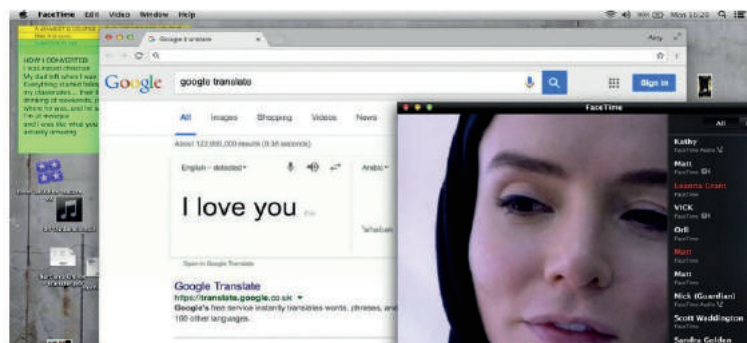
FaceTime Edit Video Window Help

Mon 10:20

HOW I CONVERTED
I was raised christian
My dad left when I was
Everything started betw
my classmates... their f
thinking of weekends, p
where he was, and he a
I'm at mosque
and I was like what you
actually amazing

Google Translate

Amy

Google

google translate

Sign in

All Images Shopping Videos News

About 122,000,000 results (0.38 seconds)

English - detected

Arabic

I love you

Open in Google Translate

Google Translate
https://translate.google.co.uk
Google's free service instantly translates words, phrases, and
100 other languages.

FaceTime

All

Kathy
FaceTime Audio

Matt
FaceTime

Leanne Grant
FaceTime

VICK
FaceTime

Orli
FaceTime

Matt
FaceTime

Matt
FaceTime

Nick (Guardian)
FaceTime Audio

Scott Waddington
FaceTime

Sandra Golden